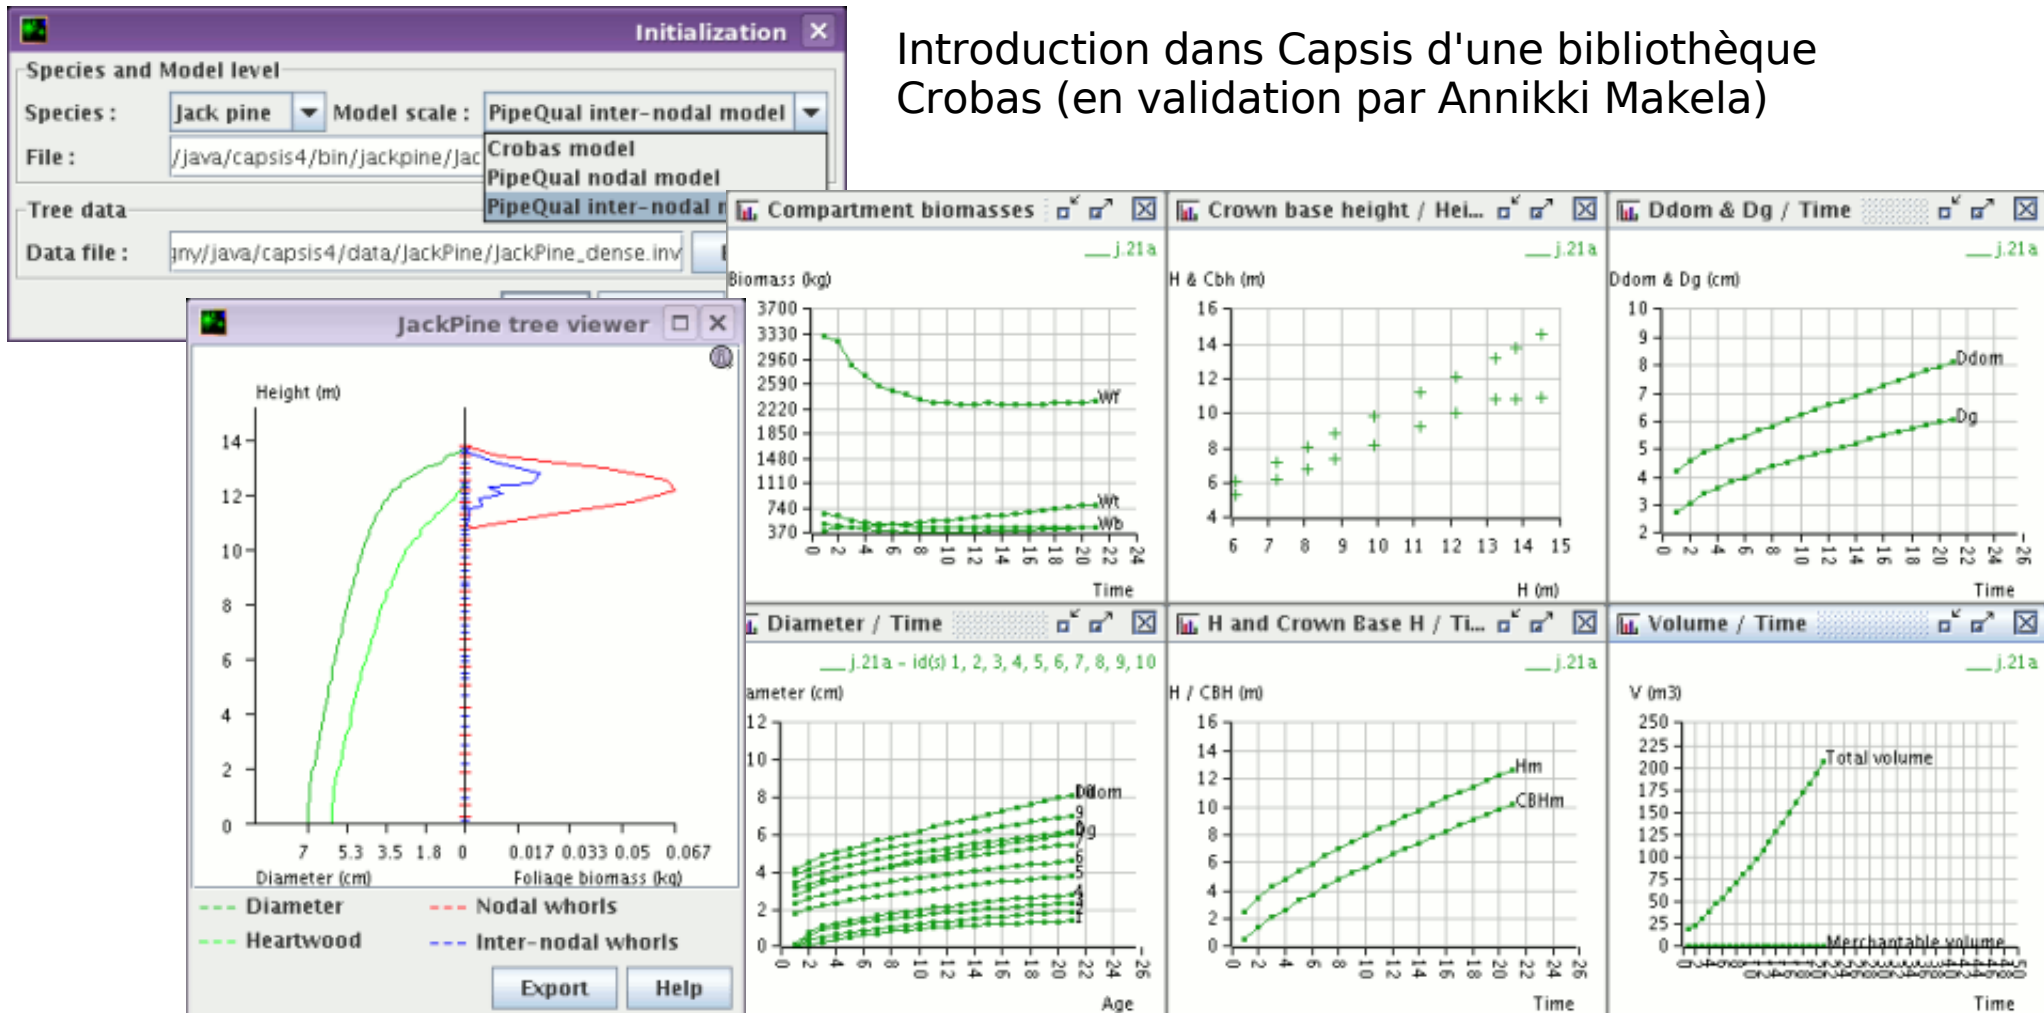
Introduction dans Capsis d'une bibliothèque Crobas (en validation par Annikki Makela)

Initialization

Species and Model level

Species : Jack pine Model scale : PipeQual inter-nodal model

File : /java/capsis4/bin/jackpine/Jac

Crobas model
PipeQual nodal model
PipeQual inter-nodal m

Tree data

Data file : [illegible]ny/java/capsis4/data/JackPine/JackPine_dense.inv

JackPine tree viewer

Height (m)

14
12
10
8
6
4
2
0

7 5.3 3.5 1.8 0 0.017 0.033 0.05 0.067

Diameter (cm) Foliage biomass (kg)

Diameter
Heartwood
Nodal whorls
Inter-nodal whorls

Export Help

Compartment biomasses

j.21a

Biomass (kg)

3700
3330
2960
2590
2220
1850
1480
1110
740
370

Wf
Wt
Wb

0 2 4 6 8 10 12 14 16 18 20 22 24

Time

Crown base height / Hei...

j.21a

H & Cbh (m)

16
14
12
10
8
6
4

6 7 8 9 10 11 12 13 14 15

H (m)

Ddom & Dg / Time

j.21a

Ddom & Dg (cm)

10
9
8
7
6
5
4
3
2

Ddom
Dg

0 2 4 6 8 10 12 14 16 18 20 22 24 26

Time

Diameter / Time

j.21a - id(s) 1, 2, 3, 4, 5, 6, 7, 8, 9, 10

ameter (cm)

12
10
8
6
4
2
0

Ddom
Dg

0 2 4 6 8 10 12 14 16 18 20 22 24 26

Age

H and Crown Base H / Ti...

j.21a

H / CBH (m)

16
14
12
10
8
6
4
2
0

Hm
CBHm

0 2 4 6 8 10 12 14 16 18 20 22 24 26

Time

Volume / Time

j.21a

V (m3)

250
225
200
175
150
125
100
75
50
25
0

Total volume
Merchantable volume

Time